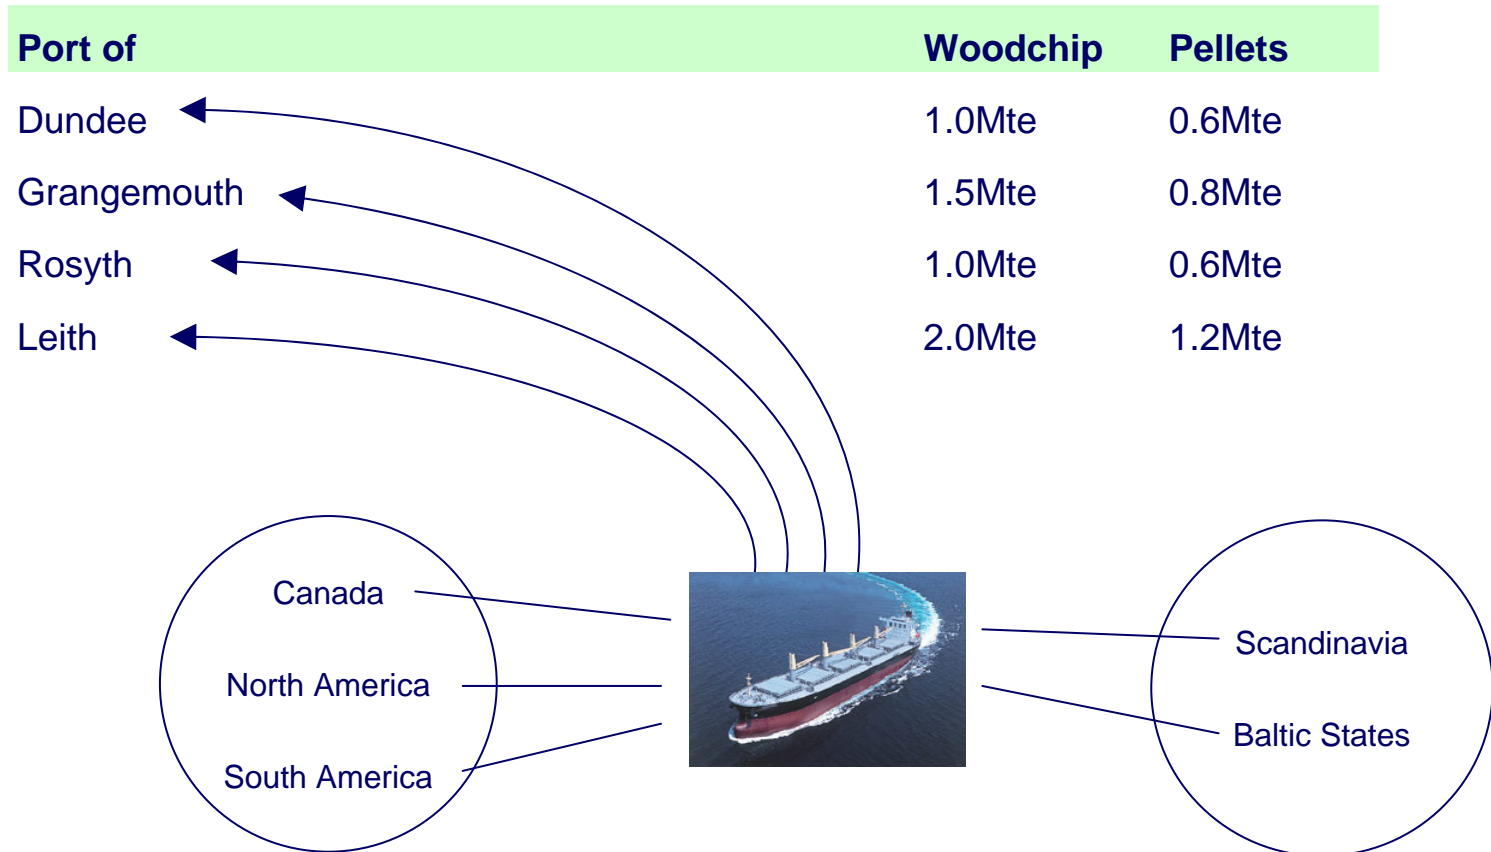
| Port of | Woodchip | Pellets |
|---|---|---|
| Dundee | 1.0Mte | 0.6Mte |
| Grangemouth | 1.5Mte | 0.8Mte |
| Rosyth | 1.0Mte | 0.6Mte |
| Leith | 2.0Mte | 1.2Mte |

Canada

North America

South America

Scandinavia

Baltic States